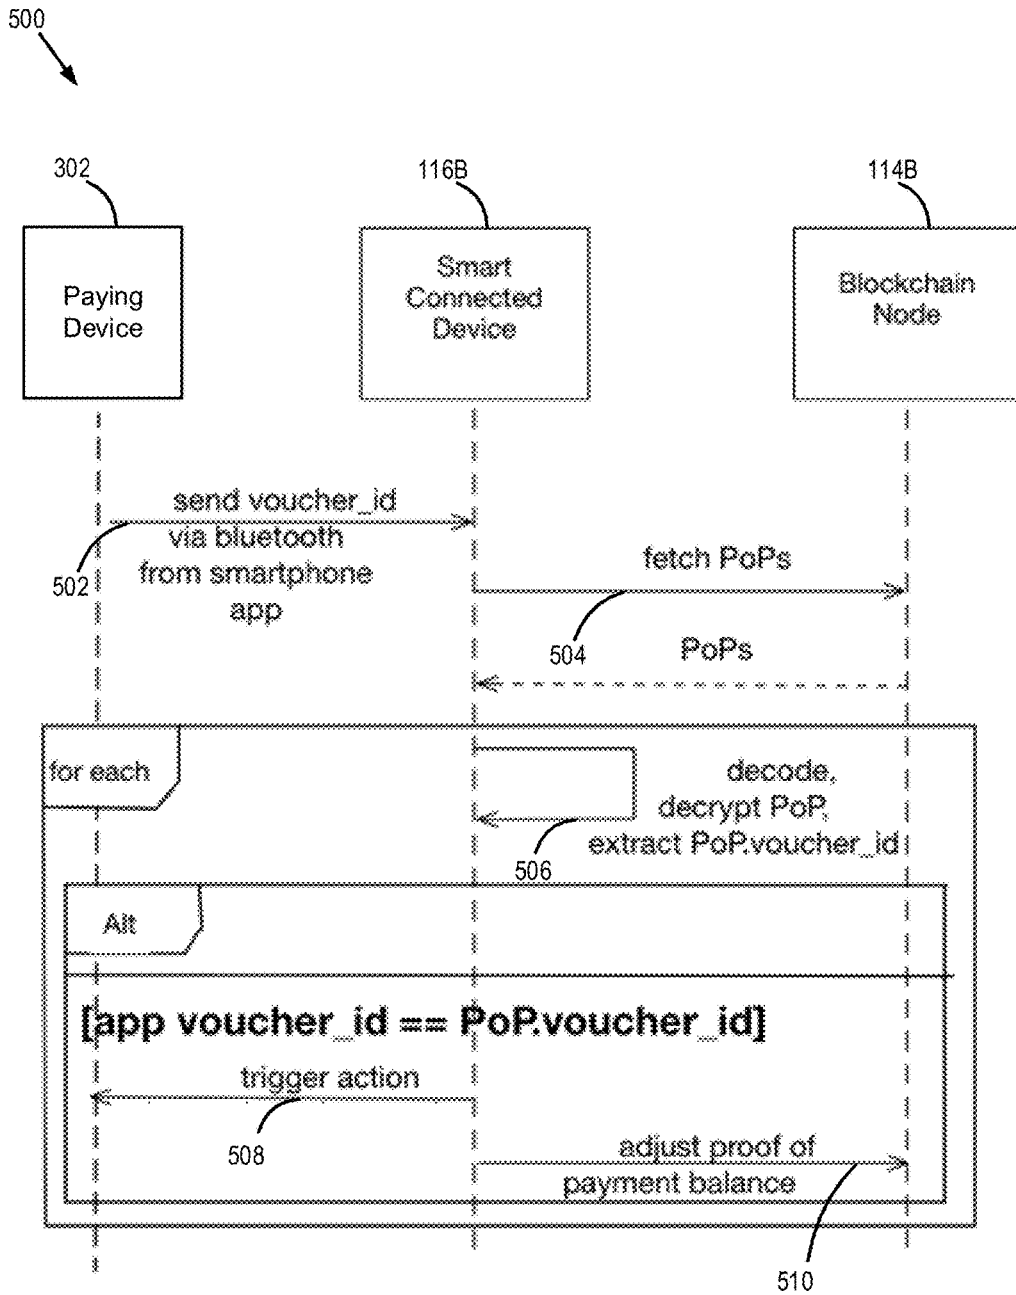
500

302

Paying Device

116B

Smart Connected Device

114B

Blockchain Node

send voucher_id via bluetooth from smartphone app

502

fetch PoPs

504

PoPs

for each

decode, decrypt PoP, extract PoP.voucher_id

506

Alt

[app voucher_id == PoP.voucher_id]

trigger action

508

adjust proof of payment balance

510